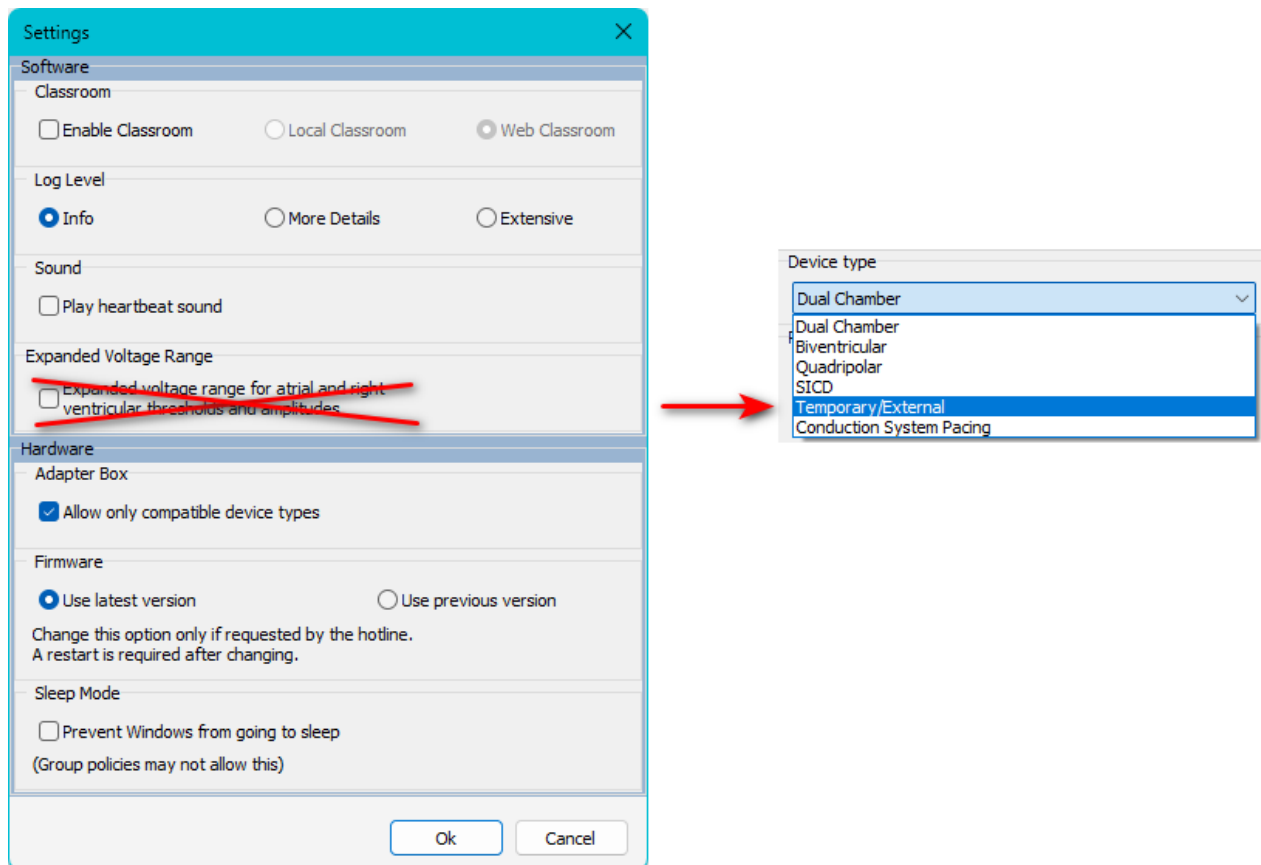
Settings
Software
Classroom
Enable Classroom
Local Classroom
Web Classroom
Log Level
Info
More Details
Extensive
Sound
Play heartbeat sound
Expanded Voltage Range
Expanded voltage range for atrial and right ventricular thresholds and amplitudes
Hardware
Adapter Box
Allow only compatible device types
Firmware
Use latest version
Use previous version
Change this option only if requested by the hotline.
A restart is required after changing.
Sleep Mode
Prevent Windows from going to sleep
(Group policies may not allow this)
Ok
Cancel

Device type
Dual Chamber
Dual Chamber
Biventricular
Quadripolar
SICD
Temporary/External
Conduction System Pacing